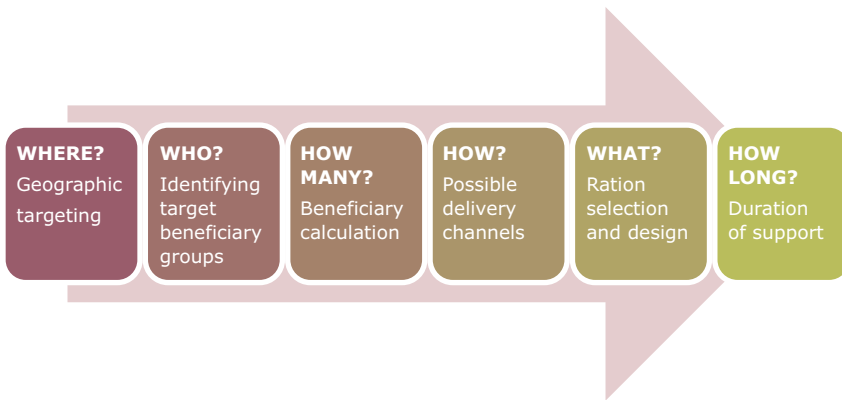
WHERE?
Geographic targeting

WHO?
Identifying target beneficiary groups

HOW MANY?
Beneficiary calculation

HOW?
Possible delivery channels

WHAT?
Ration selection and design

HOW LONG?
Duration of support